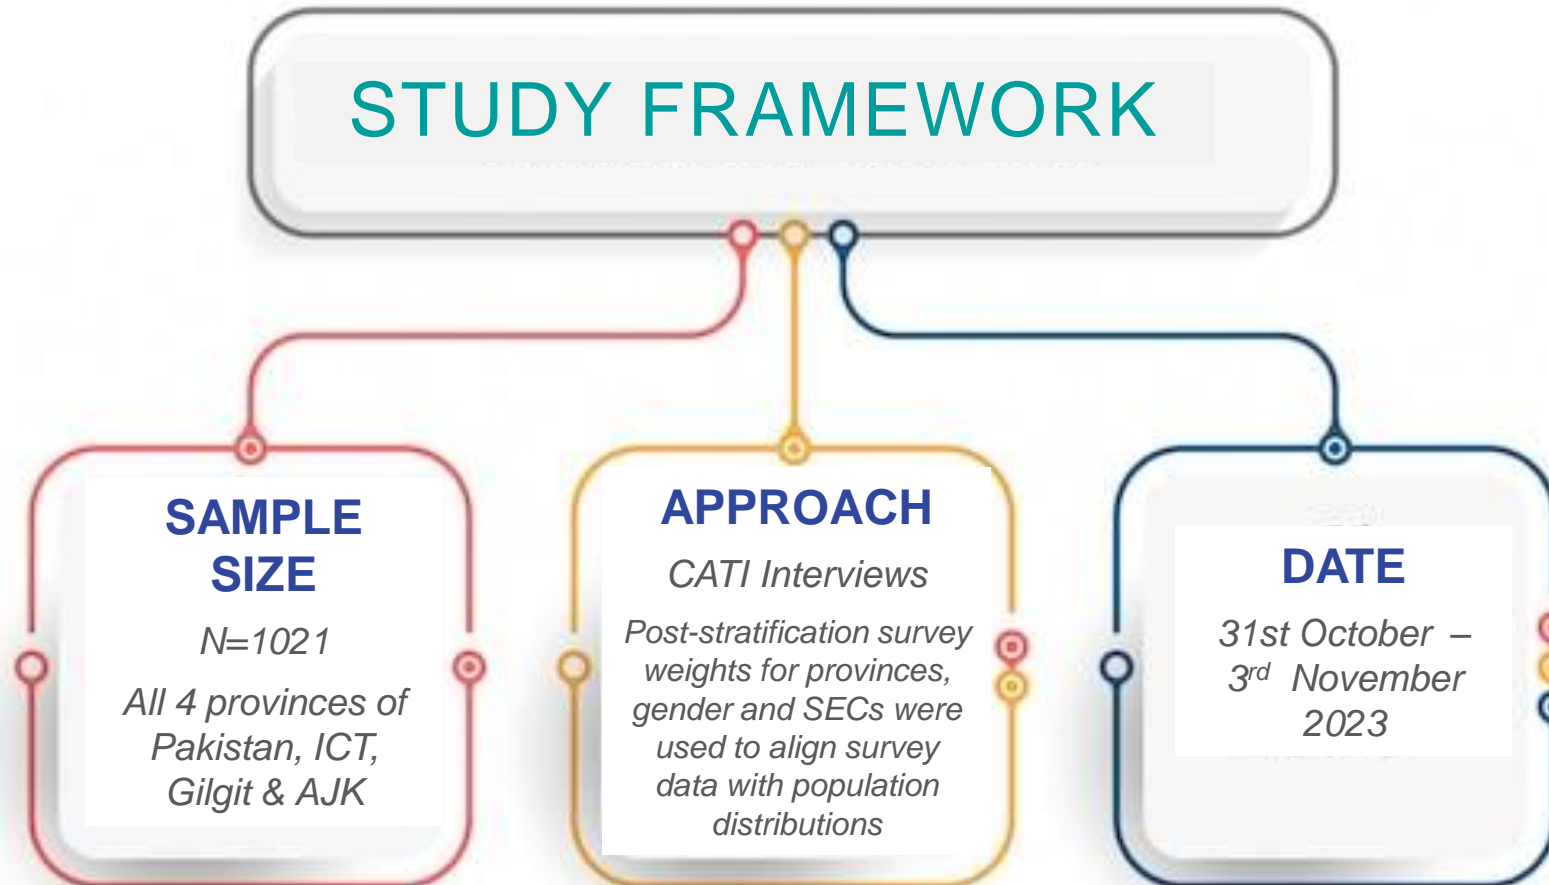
STUDY FRAMEWORK

SAMPLE SIZE

N=1021

All 4 provinces of Pakistan, ICT, Gilgit & AJK

APPROACH

CATI Interviews

Post-stratification survey weights for provinces, gender and SECs were used to align survey data with population distributions

DATE

31st October – $3^{rd}$ November 2023